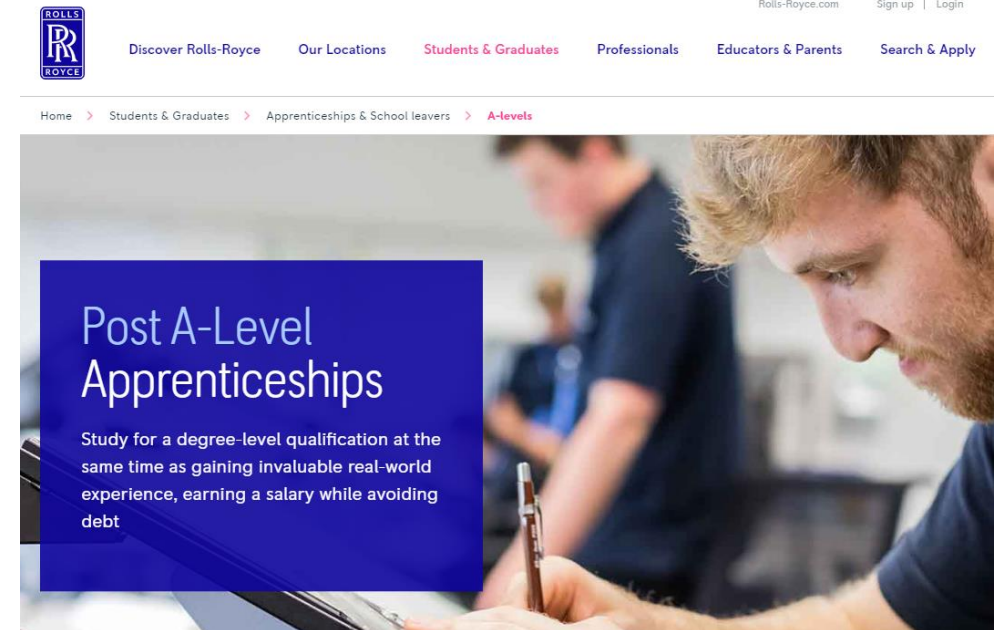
ROLLS
RR
ROYCE

Rolls-Royce.com Sign up | Login

Discover Rolls-Royce Our Locations Students & Graduates Professionals Educators & Parents Search & Apply

Home > Students & Graduates > Apprenticeships & School leavers > A-levels

Post A-Level Apprenticeships

Study for a degree-level qualification at the same time as gaining invaluable real-world experience, earning a salary while avoiding debt